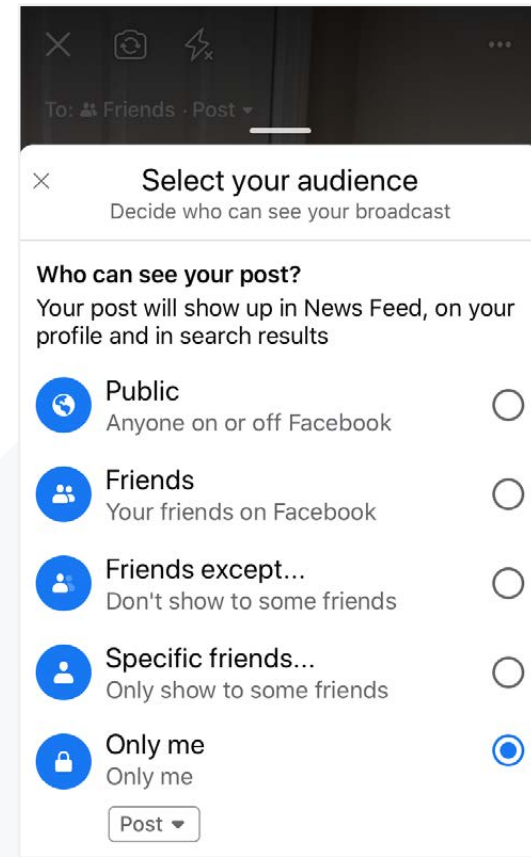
To: Friends · Post

Select your audience
Decide who can see your broadcast

Who can see your post?
Your post will show up in News Feed, on your profile and in search results

Public
Anyone on or off Facebook

Friends
Your friends on Facebook

Friends except...
Don't show to some friends

Specific friends...
Only show to some friends

Only me
Only me

Post